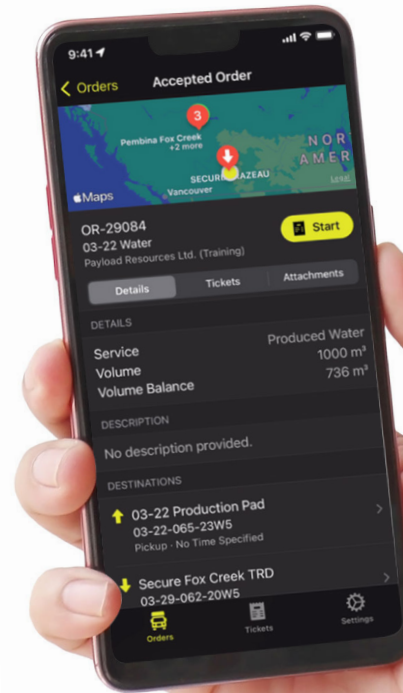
9:41

Orders

Accepted Order

3

Pembina Fox Creek +2 more

NOR AMER

SECURE RAZEAU

Vancouver

Maps

Legal

OR-29084

03-22 Water

Payload Resources Ltd. (Training)

Start

Details

Tickets

Attachments

DETAILS

Service Produced Water

Volume 1000 m³

Volume Balance 736 m³

DESCRIPTION

No description provided.

DESTINATIONS

03-22 Production Pad

03-22-065-23W5

Pickup - No Time Specified

Secure Fox Creek TRD

03-29-062-20W5

Orders

Tickets

Settings